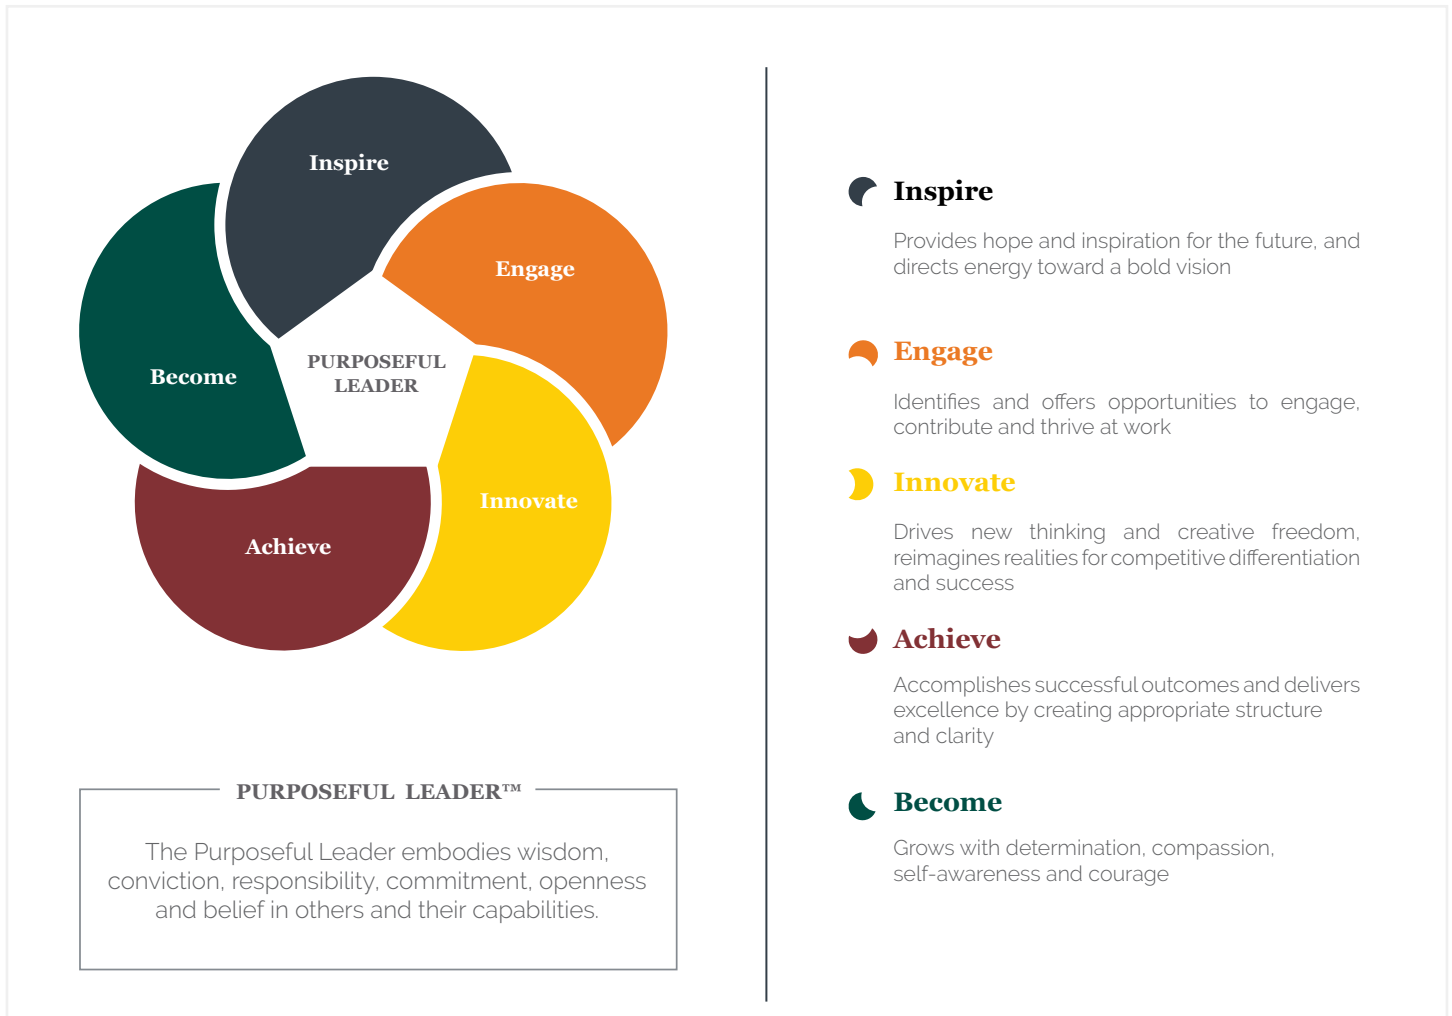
Inspire

Engage

Become

PURPOSEFUL LEADER

Innovate

Achieve

PURPOSEFUL LEADER™

The Purposeful Leader embodies wisdom, conviction, responsibility, commitment, openness and belief in others and their capabilities.

Inspire

Provides hope and inspiration for the future, and directs energy toward a bold vision

Engage

Identifies and offers opportunities to engage, contribute and thrive at work

Innovate

Drives new thinking and creative freedom, reimagines realities for competitive differentiation and success

Achieve

Accomplishes successful outcomes and delivers excellence by creating appropriate structure and clarity

Become

Grows with determination, compassion, self-awareness and courage